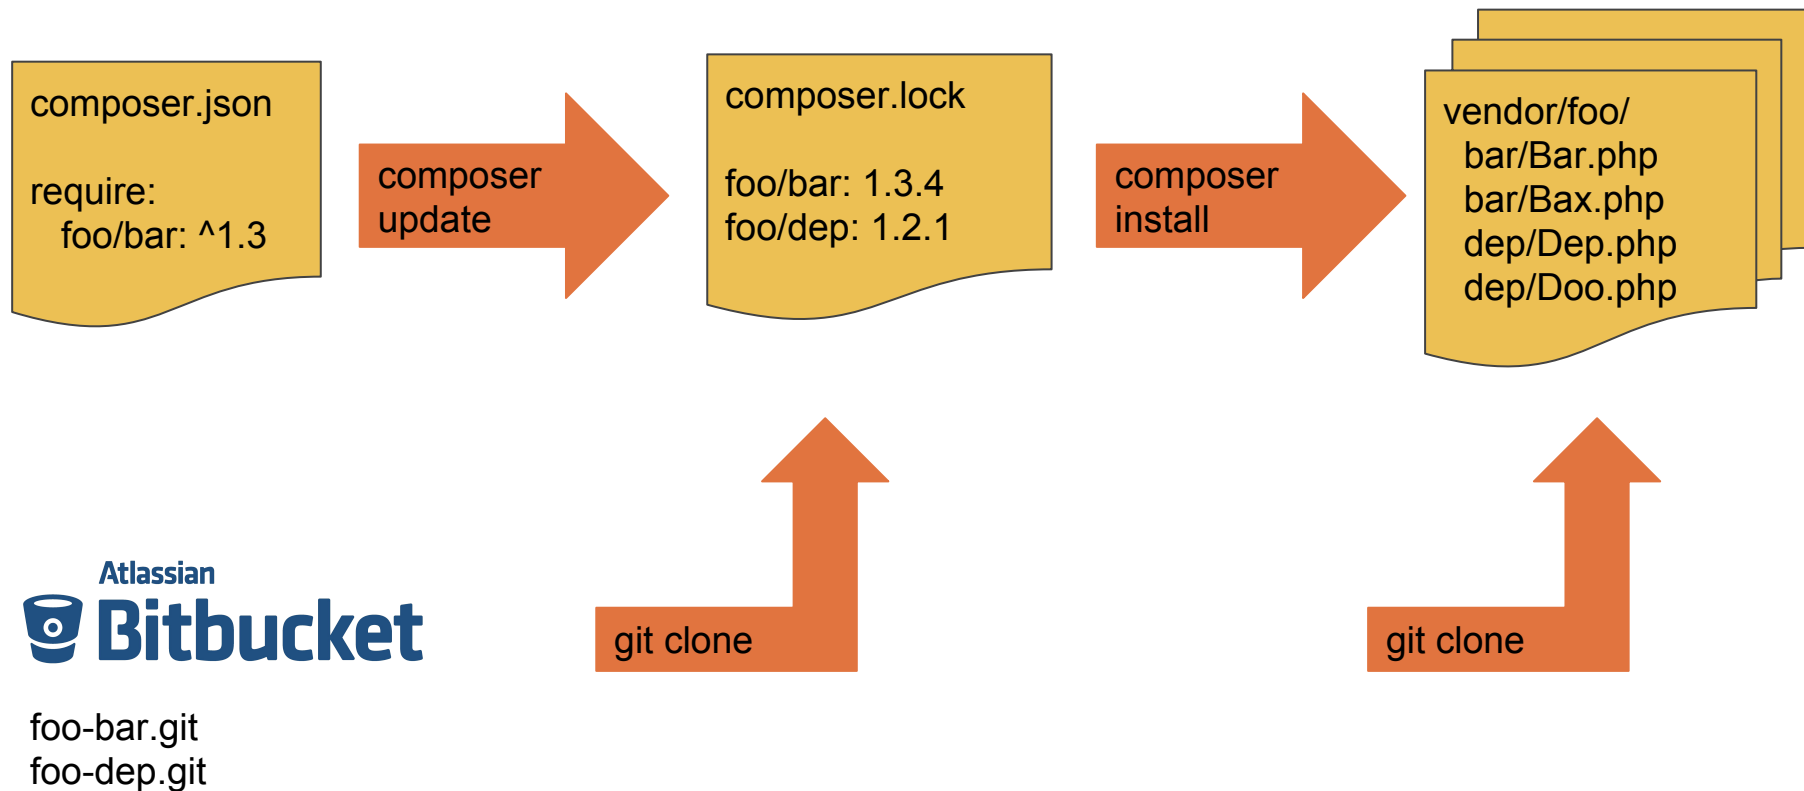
composer.json

require:
foo/bar: ^1.3

composer update

composer.lock

foo/bar: 1.3.4
foo/dep: 1.2.1

composer install

vendor/foo/
bar/Bar.php
bar/Bax.php
dep/Dep.php
dep/Doo.php

Atlassian
Bitbucket

foo-bar.git
foo-dep.git

git clone

git clone